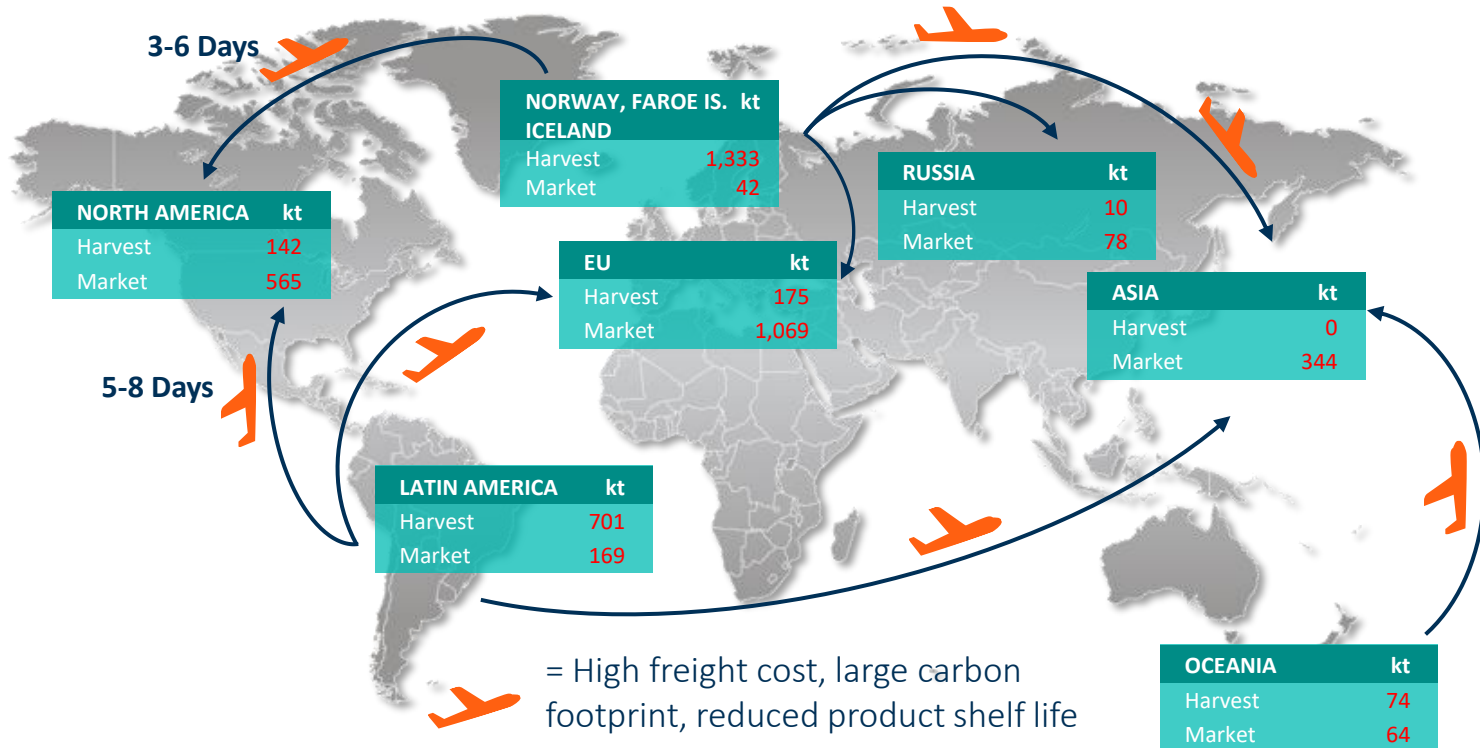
3-6 Days

| NORWAY, FAROE IS. ICELAND | kt |
|---|---|
| Harvest | 1,333 |
| Market | 42 |

| NORTH AMERICA | kt |
|---|---|
| Harvest | 142 |
| Market | 565 |

| RUSSIA | kt |
|---|---|
| Harvest | 10 |
| Market | 78 |

| EU | kt |
|---|---|
| Harvest | 175 |
| Market | 1,069 |

| ASIA | kt |
|---|---|
| Harvest | 0 |
| Market | 344 |

5-8 Days

| LATIN AMERICA | kt |
|---|---|
| Harvest | 701 |
| Market | 169 |

= High freight cost, large carbon footprint, reduced product shelf life

| OCEANIA | kt |
|---|---|
| Harvest | 74 |
| Market | 64 |